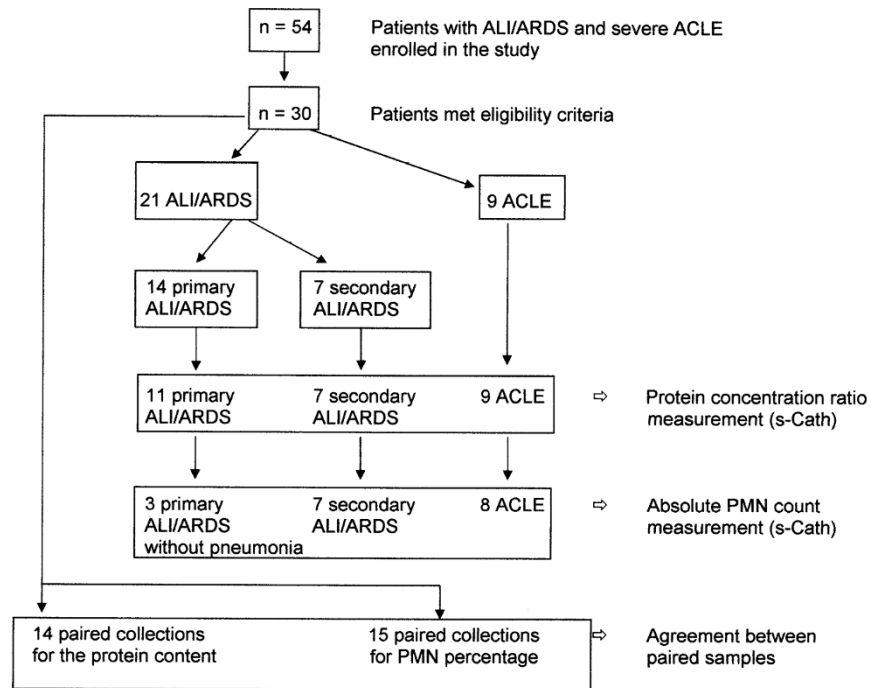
n = 54

Patients with ALI/ARDS and severe ACLE enrolled in the study

n = 30

Patients met eligibility criteria

21 ALI/ARDS

9 ACLE

14 primary ALI/ARDS

7 secondary ALI/ARDS

11 primary ALI/ARDS

7 secondary ALI/ARDS

9 ACLE

⇨

Protein concentration ratio measurement (s-Cath)

3 primary ALI/ARDS without pneumonia

7 secondary ALI/ARDS

8 ACLE

⇨

Absolute PMN count measurement (s-Cath)

14 paired collections for the protein content

15 paired collections for PMN percentage

⇨

Agreement between paired samples